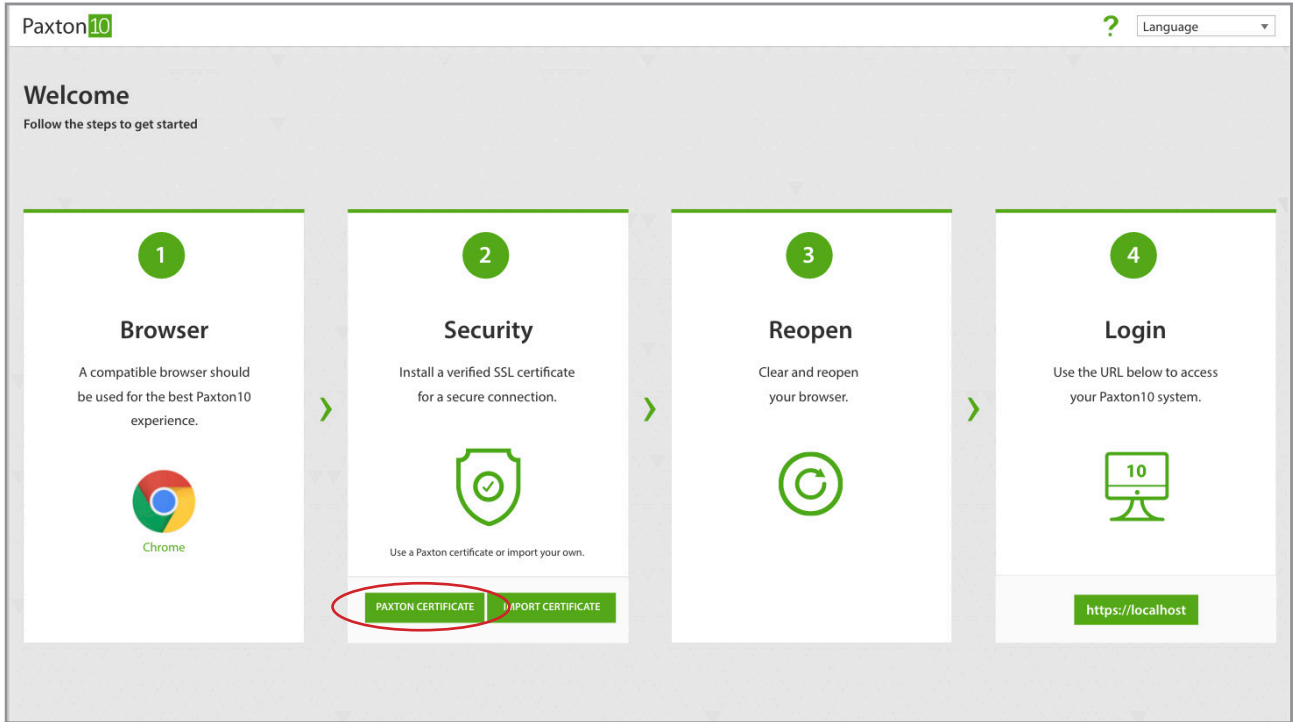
Paxton10

?

Language

Welcome

Follow the steps to get started

1

Browser

A compatible browser should be used for the best Paxton10 experience.

Chrome

2

Security

Install a verified SSL certificate for a secure connection.

Use a Paxton certificate or import your own.

PAXTON CERTIFICATE

IMPORT CERTIFICATE

3

Reopen

Clear and reopen your browser.

4

Login

Use the URL below to access your Paxton10 system.

10

https://localhost